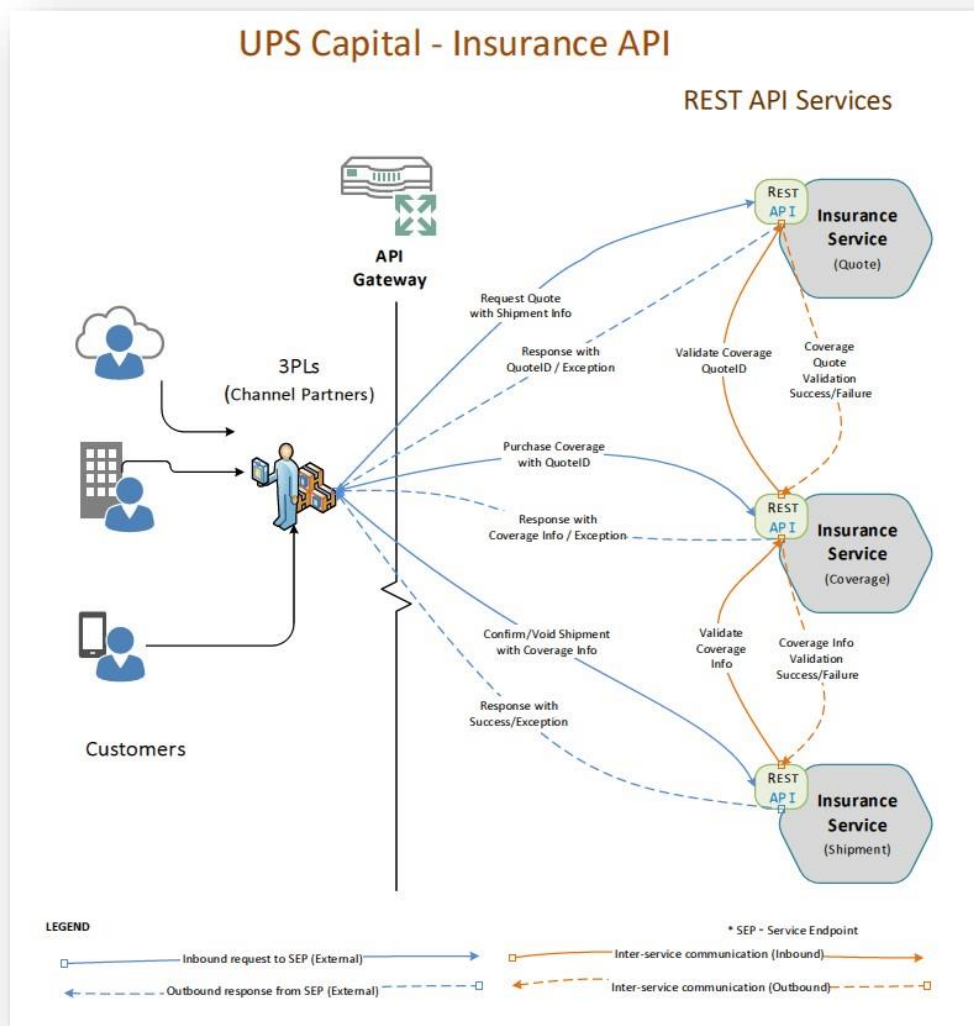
UPS Capital - Insurance API

REST API Services

API Gateway

3PLs
(Channel Partners)

Customers

Request Quote with Shipment Info

Response with QuoteID / Exception

Purchase Coverage with QuoteID

Response with Coverage Info / Exception

Confirm/Void Shipment with Coverage Info

Response with Success/Exception

REST API

Insurance Service
(Quote)

Validate Coverage QuoteID

Coverage Quote Validation Success/Failure

REST API

Insurance Service
(Coverage)

Validate Coverage Info

Coverage Info Validation Success/Failure

REST API

Insurance Service
(Shipment)

LEGEND

* SEP - Service Endpoint

Inbound request to SEP (External)

Inter-service communication (Inbound)

Outbound response from SEP (External)

Inter-service communication (Outbound)